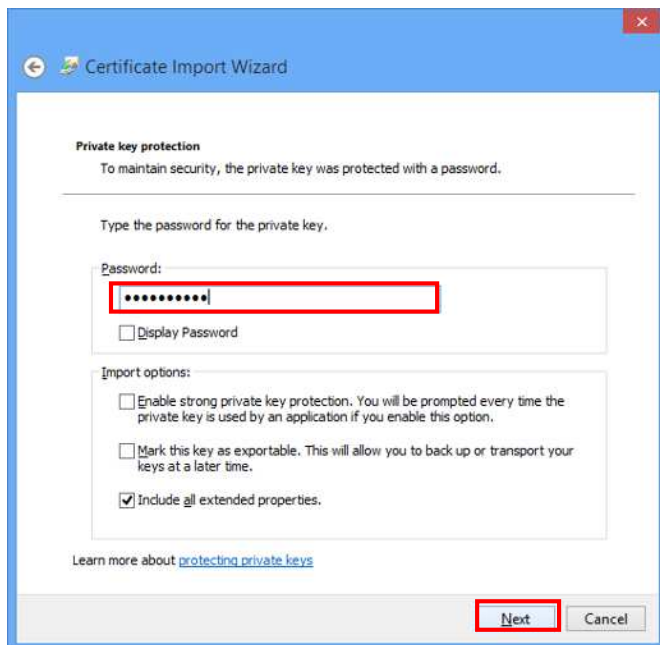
Certificate Import Wizard

Private key protection

To maintain security, the private key was protected with a password.

Type the password for the private key.

Password:

••••••••••

Display Password

Import options:

Enable strong private key protection. You will be prompted every time the private key is used by an application if you enable this option.

Mark this key as exportable. This will allow you to back up or transport your keys at a later time.

Include all extended properties.

Learn more about protecting private keys

Next

Cancel